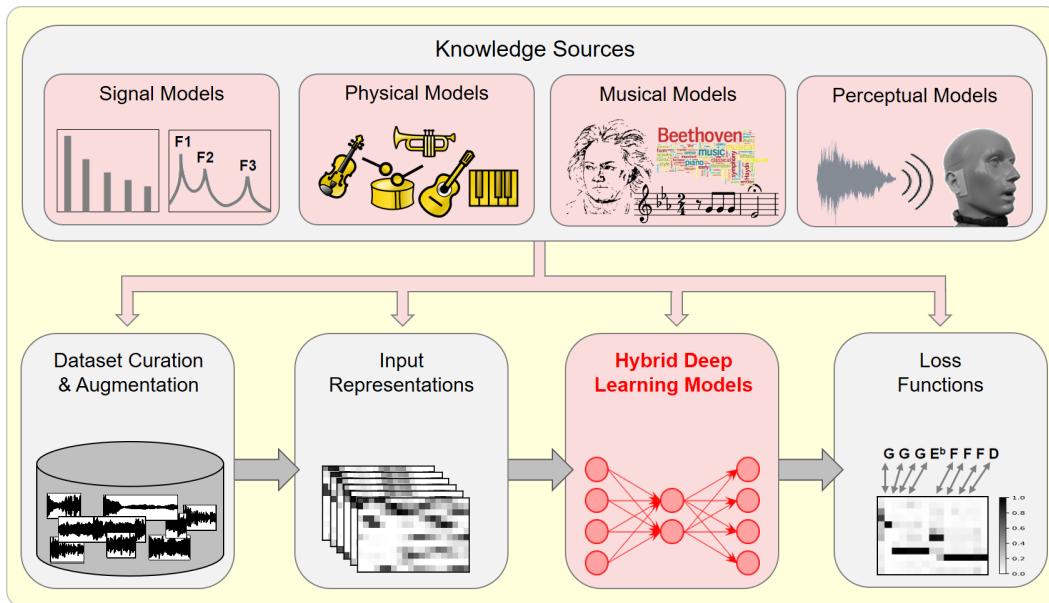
Knowledge Sources

Signal Models

F1
F2
F3

Physical Models

Musical Models

Beethoven
music

Perceptual Models

Dataset Curation & Augmentation

Input Representations

Hybrid Deep Learning Models

Loss Functions

G G G E$^b$ F F F D

1.0
0.8
0.6
0.4
0.2
0.0